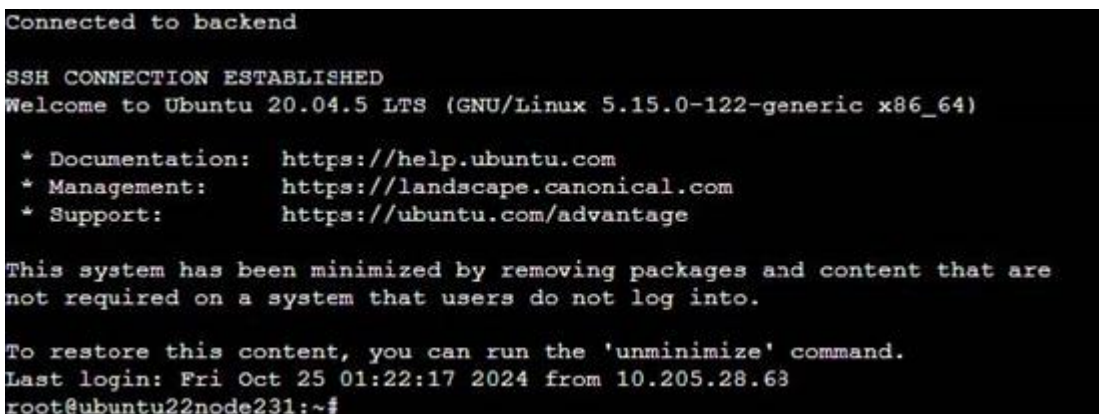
Connected to backend

SSH CONNECTION ESTABLISHED
Welcome to Ubuntu 20.04.5 LTS (GNU/Linux 5.15.0-122-generic x86_64)

 * Documentation:  https://help.ubuntu.com
 * Management:     https://landscape.canonical.com
 * Support:        https://ubuntu.com/advantage

This system has been minimized by removing packages and content that are not required on a system that users do not log into.

To restore this content, you can run the 'unminimize' command.
Last login: Fri Oct 25 01:22:17 2024 from 10.205.28.63
root@ubuntu22node231:~#